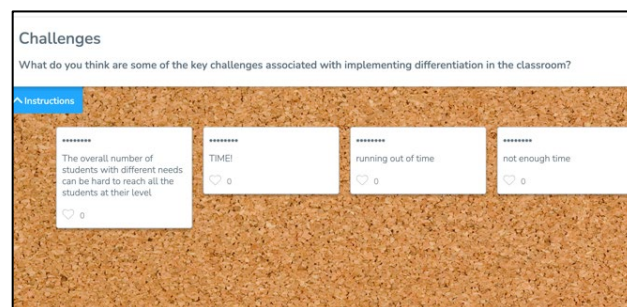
Challenges

What do you think are some of the key challenges associated with implementing differentiation in the classroom?

^ Instructions

********

The overall number of students with different needs can be hard to reach all the students at their level

♡ 0

********

TIME!

♡ 0

********

running out of time

♡ 0

********

not enough time

♡ 0